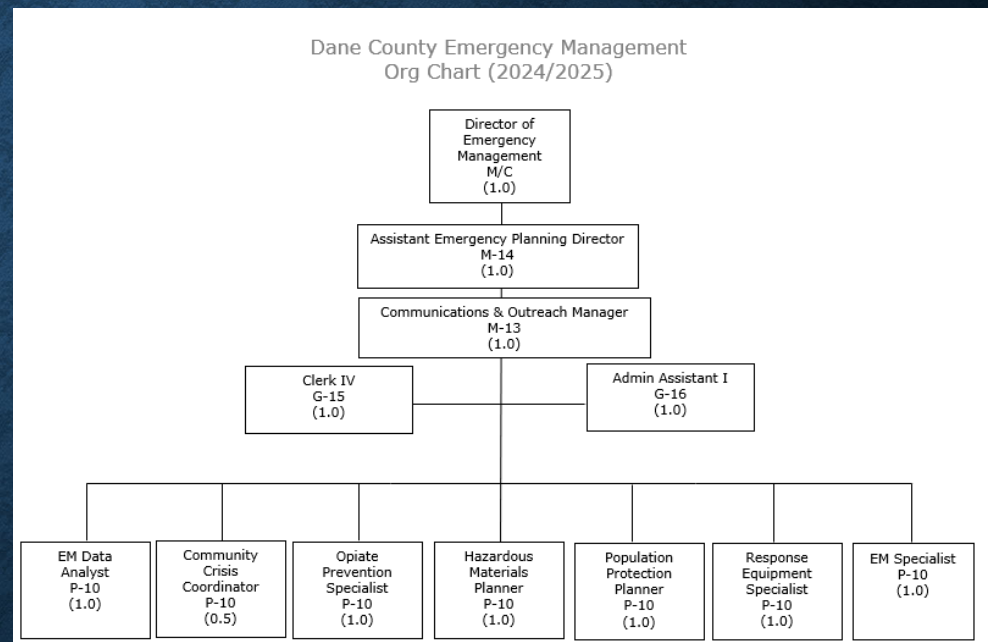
Dane County Emergency Management
Org Chart (2024/2025)

Director of Emergency Management
M/C
(1.0)

Assistant Emergency Planning Director
M-14
(1.0)

Communications & Outreach Manager
M-13
(1.0)

Clerk IV
G-15
(1.0)

Admin Assistant I
G-16
(1.0)

EM Data Analyst
P-10
(1.0)

Community Crisis Coordinator
P-10
(0.5)

Opiate Prevention Specialist
P-10
(1.0)

Hazardous Materials Planner
P-10
(1.0)

Population Protection Planner
P-10
(1.0)

Response Equipment Specialist
P-10
(1.0)

EM Specialist
P-10
(1.0)